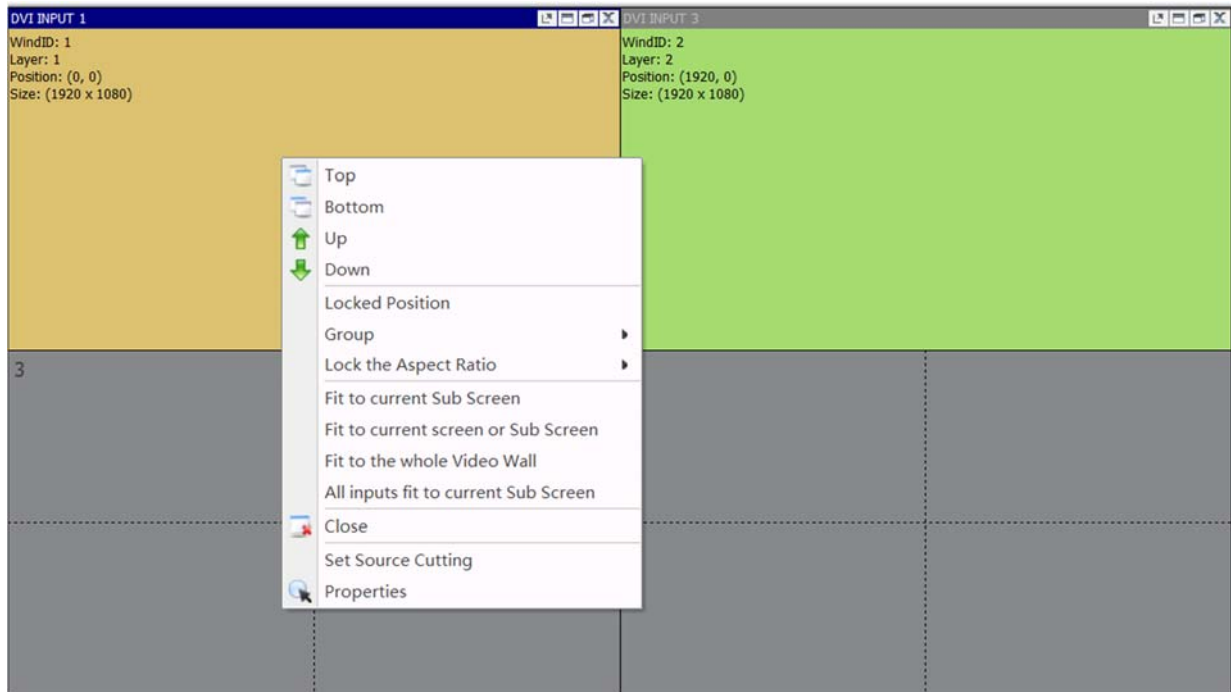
DVI INPUT 1

WindID: 1
Layer: 1
Position: (0, 0)
Size: (1920 x 1080)

DVI INPUT 3

WindID: 2
Layer: 2
Position: (1920, 0)
Size: (1920 x 1080)

3

Top
Bottom
Up
Down
Locked Position
Group
Lock the Aspect Ratio
Fit to current Sub Screen
Fit to current screen or Sub Screen
Fit to the whole Video Wall
All inputs fit to current Sub Screen
Close
Set Source Cutting
Properties